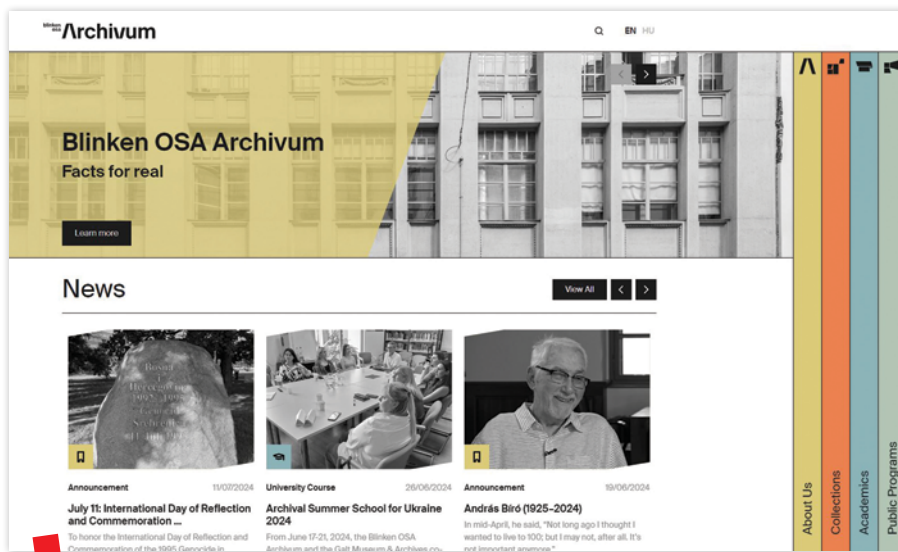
Blinken OSA Archivum

EN HU

Blinken OSA Archivum

Facts for real

Learn more

News

View All

Announcement 11/07/2024

July 11: International Day of Reflection and Commemoration ...

To honor the International Day of Reflection and Commemoration of the 1995 Genocide in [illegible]

University Course 26/06/2024

Archival Summer School for Ukraine 2024

From June 17-21, 2024, the Blinken OSA Archivum and the Galt Museum & Archives co-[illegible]

Announcement 19/06/2024

András Bíró (1925–2024)

In mid-April, he said, "Not long ago I thought I wanted to live to 100; but I may not, after all. It's not important anymore."

About Us

Collections

Academics

Public Programs